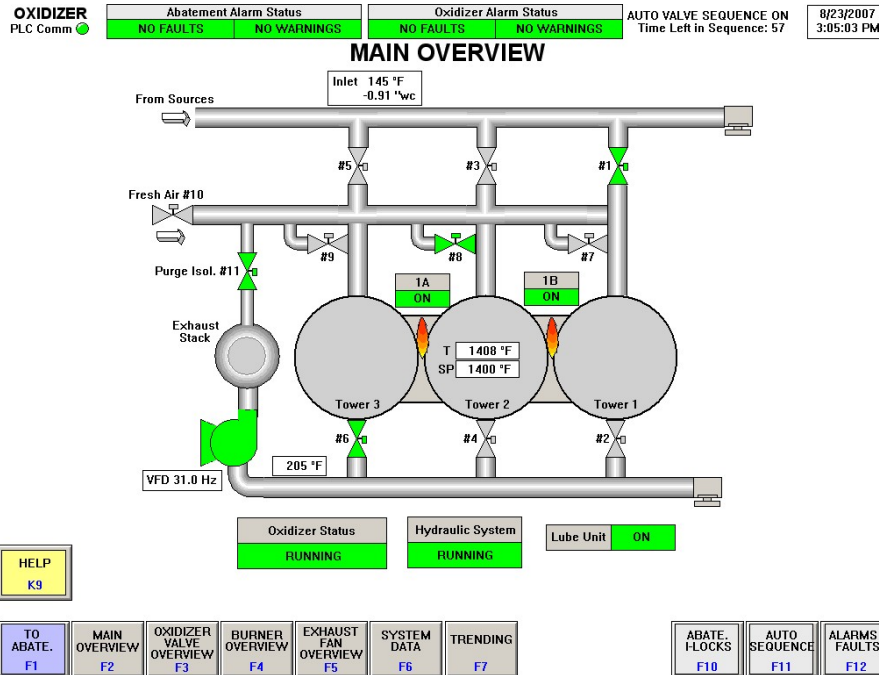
OXIDIZER
PLC Comm

| Abatement Alarm Status | |
|---|---|
| NO FAULTS | NO WARNINGS |

| Oxidizer Alarm Status | |
|---|---|
| NO FAULTS | NO WARNINGS |

AUTO VALVE SEQUENCE ON
Time Left in Sequence: 57

8/23/2007
3:05:03 PM

MAIN OVERVIEW

Inlet 145 °F
-0.91 "wc

From Sources

#5 #3 #1

Fresh Air #10

#9 #8 #7

Purge Isol. #11

1A
ON

1B
ON

Exhaust Stack

T 1408 °F
SP 1400 °F

Tower 3 Tower 2 Tower 1

#6 #4 #2

205 °F

VFD 31.0 Hz

Oxidizer Status
RUNNING

Hydraulic System
RUNNING

Lube Unit ON

HELP
K9

TO ABATE.
F1

MAIN OVERVIEW
F2

OXIDIZER VALVE OVERVIEW
F3

BURNER OVERVIEW
F4

EXHAUST FAN OVERVIEW
F5

SYSTEM DATA
F6

TRENDING
F7

ABATE. I-LOCKS
F10

AUTO SEQUENCE
F11

ALARMS FAULTS
F12